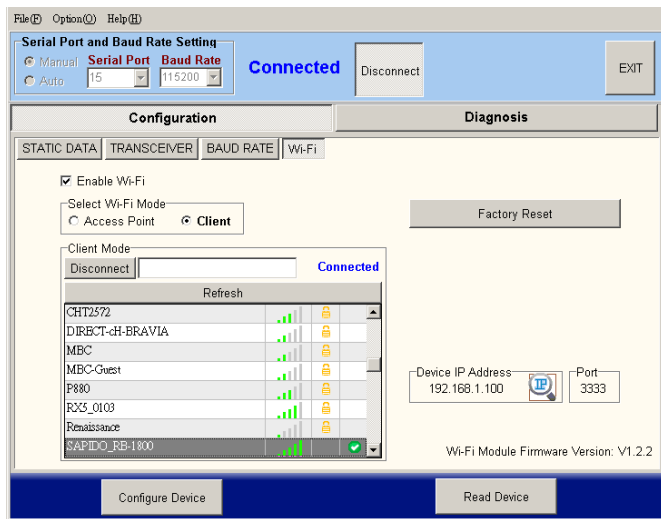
File(F) Option(O) Help(H)

Serial Port and Baud Rate Setting
Manual
Auto
Serial Port
15
Baud Rate
115200

Connected

Disconnect

EXIT

Configuration

Diagnosis

STATIC DATA | TRANSCEIVER | BAUD RATE | Wi-Fi

Enable Wi-Fi

Select Wi-Fi Mode
Access Point
Client

Factory Reset

Client Mode
Disconnect
Connected
Refresh

CHT2572
DIRECT-cH-BRAVIA
MBC
MBC-Guest
P880
RX5_0103
Renaissance
SAPIDO_RB-1800

Device IP Address
192.168.1.100
IP
Port
3333

Wi-Fi Module Firmware Version: V1.2.2

Configure Device

Read Device